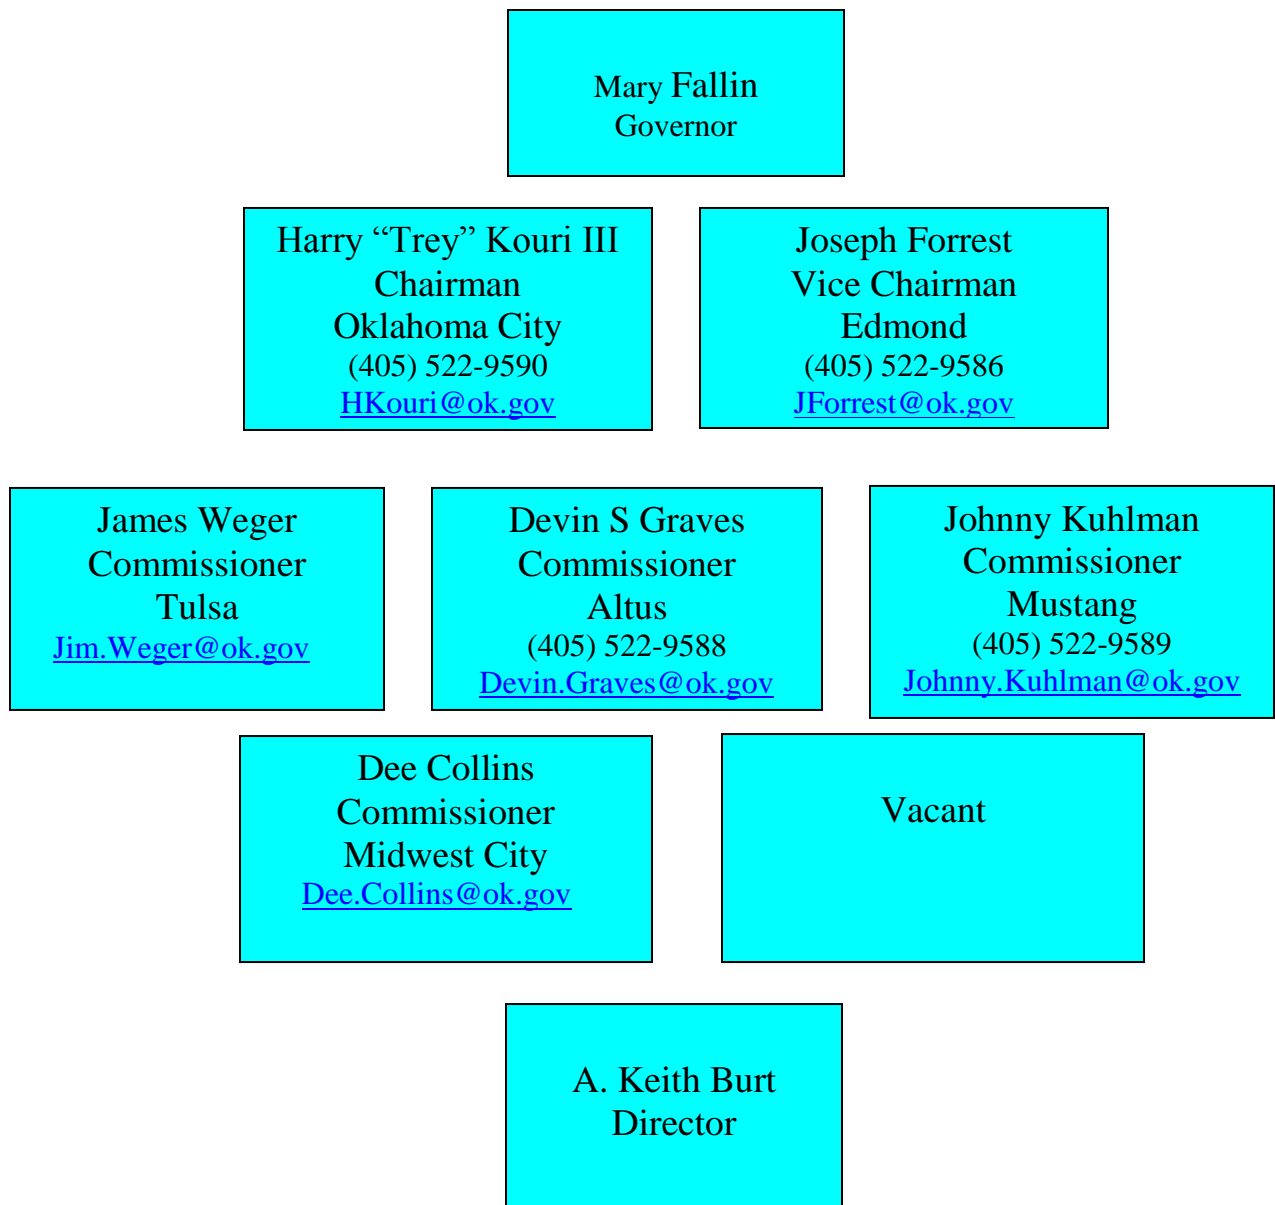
Mary Fallin
Governor

Harry “Trey” Kouri III
Chairman
Oklahoma City
(405) 522-9590
HKouri@ok.gov

Joseph Forrest
Vice Chairman
Edmond
(405) 522-9586
JForrest@ok.gov

James Weger
Commissioner
Tulsa
Jim.Weger@ok.gov

Devin S Graves
Commissioner
Altus
(405) 522-9588
Devin.Graves@ok.gov

Johnny Kuhlman
Commissioner
Mustang
(405) 522-9589
Johnny.Kuhlman@ok.gov

Dee Collins
Commissioner
Midwest City
Dee.Collins@ok.gov

Vacant

A. Keith Burt
Director